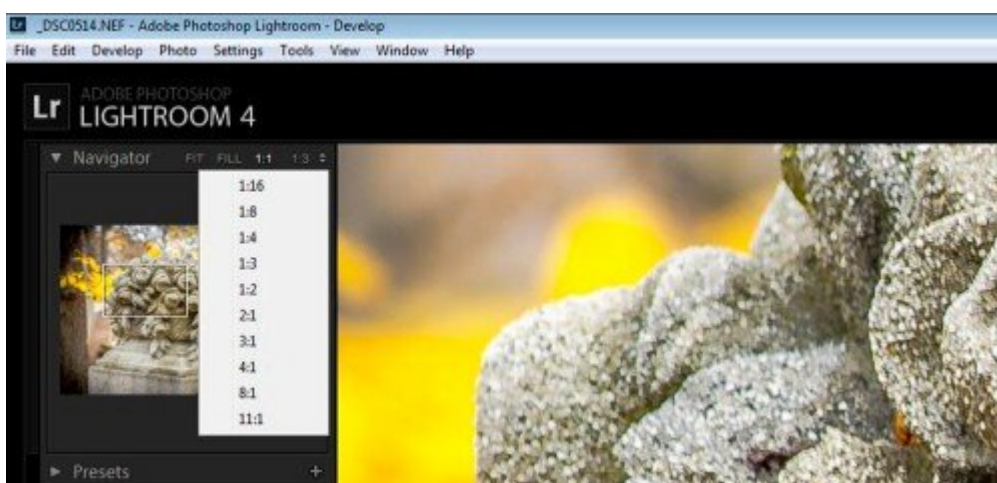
Lr _DSC0514.NEF - Adobe Photoshop Lightroom - Develop

File Edit Develop Photo Settings Tools View Window Help

Lr ADOBE PHOTOSHOP LIGHTROOM 4

▼ Navigator FIT FILL 1:1 1:3 ÷

1:16
1:8
1:4
1:3
1:2
2:1
3:1
4:1
8:1
11:1

► Presets +